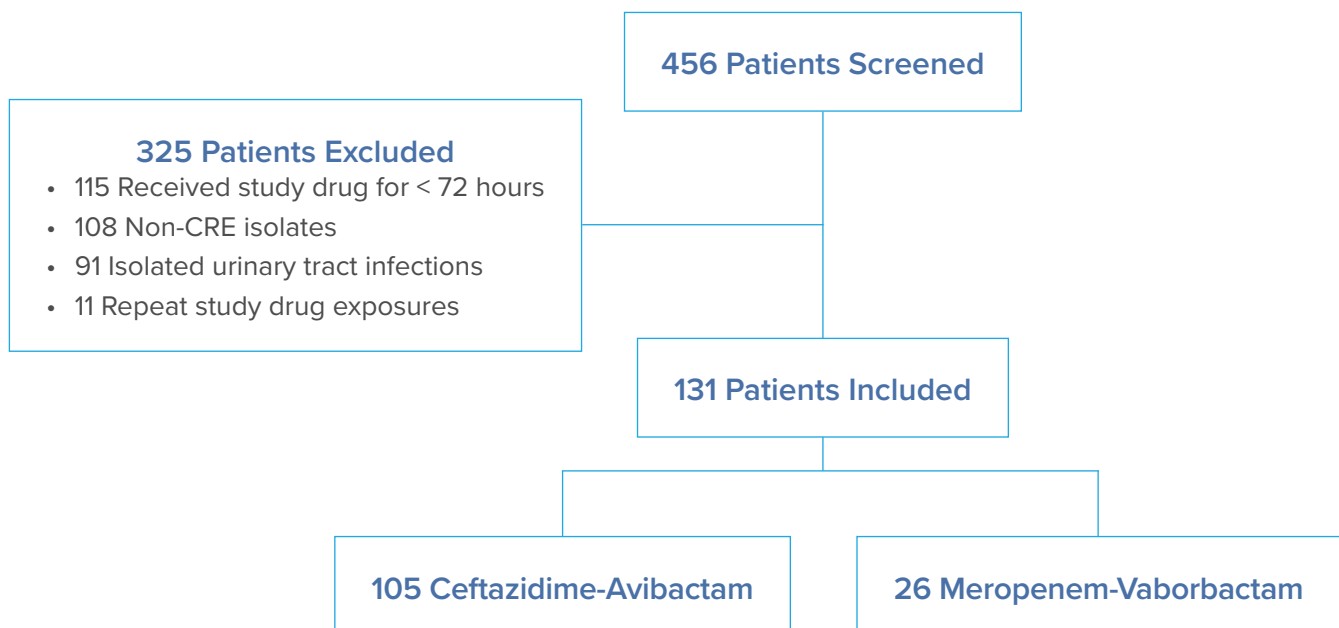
456 Patients Screened

325 Patients Excluded

- 115 Received study drug for < 72 hours
- 108 Non-CRE isolates
- 91 Isolated urinary tract infections
- 11 Repeat study drug exposures

131 Patients Included

105 Ceftazidime-Avibactam

26 Meropenem-Vaborbactam